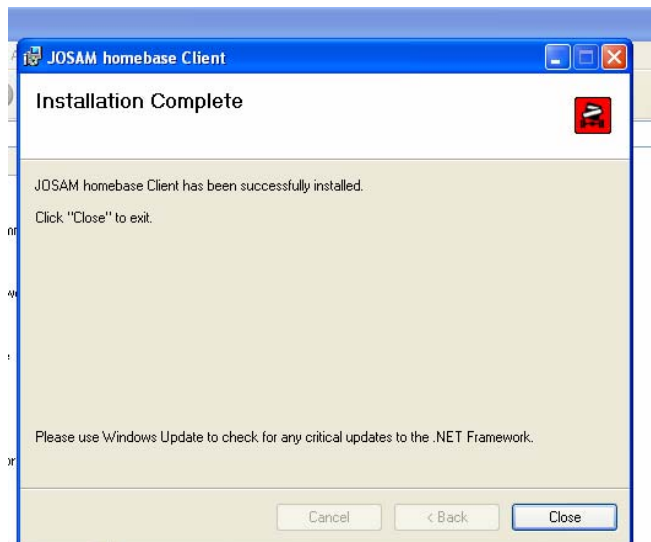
JOSAM homebase Client

Installation Complete

JOSAM homebase Client has been successfully installed.

Click "Close" to exit.

Please use Windows Update to check for any critical updates to the .NET Framework.

Cancel
< Back
Close